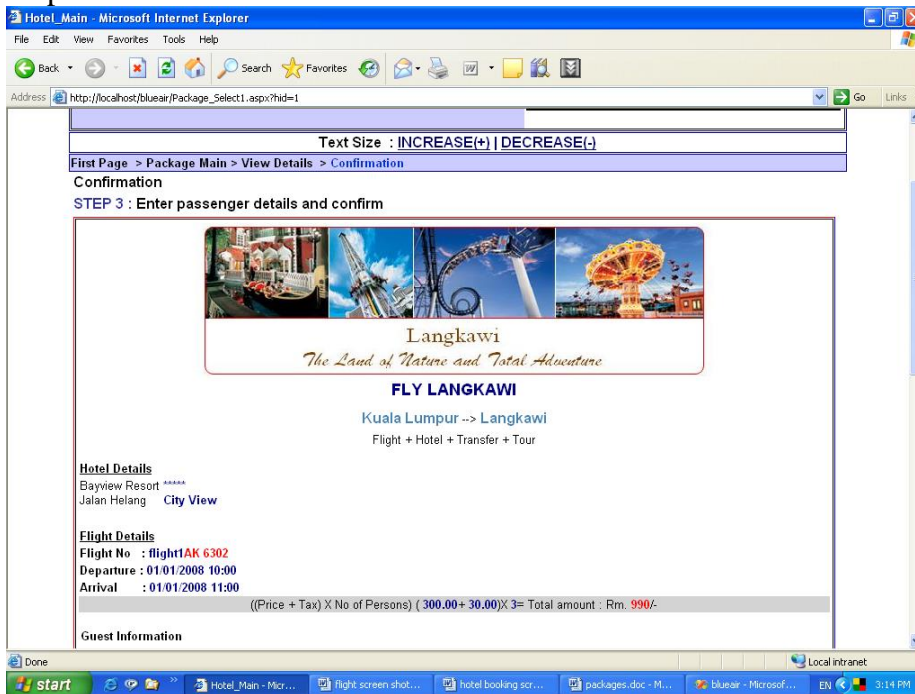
Hotel_Main - Microsoft Internet Explorer

File Edit View Favorites Tools Help

Back Search Favorites

Address http://localhost/blueair/Package_Select1.aspx?hid=1 Go Links

Text Size : INCREASE(+) | DECREASE(-)

First Page > Package Main > View Details > Confirmation

Confirmation

STEP 3 : Enter passenger details and confirm

Langkawi

The Land of Nature and Total Adventure

FLY LANGKAWI

Kuala Lumpur --> Langkawi

Flight + Hotel + Transfer + Tour

Hotel Details

Bayview Resort *****

Jalan Helang City View

Flight Details

Flight No : flight1AK 6302

Departure : 01/01/2008 10:00

Arrival : 01/01/2008 11:00

((Price + Tax) X No of Persons) ( 300.00+ 30.00)X 3= Total amount : Rm. 990/-

Guest Information

Done Local intranet

start Hotel_Main - Micr... flight screen shot... hotel booking scr... packages.doc - M... blueair - Microsof... EN 3:14 PM